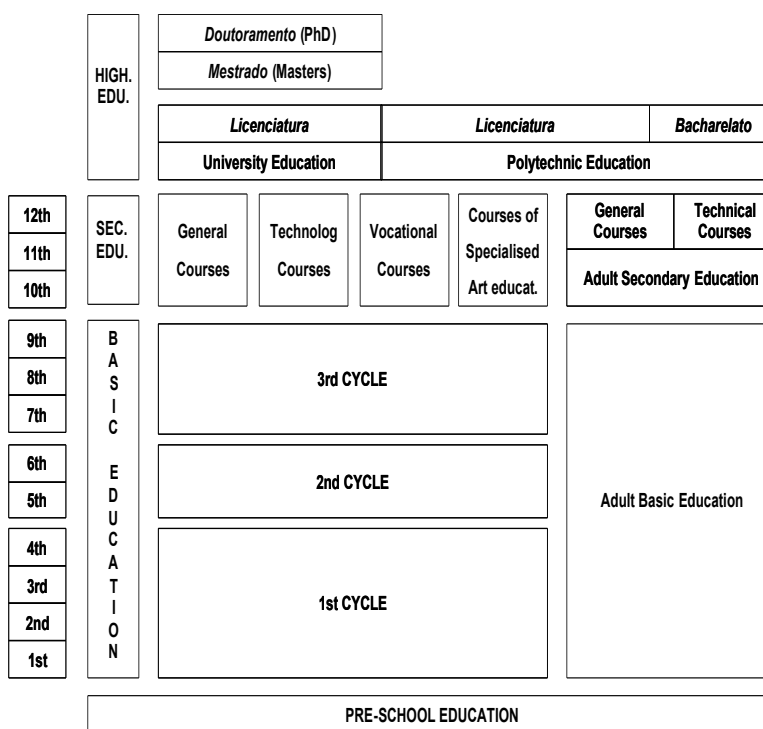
HIGH. EDU.

*Doutoramento* (PhD)

*Mestrado* (Masters)

*Licenciatura*

University Education

*Licenciatura*

*Bacharelato*

Polytechnic Education

12th
11th
10th

SEC. EDU.

General Courses

Technolog Courses

Vocational Courses

Courses of Specialised Art educat.

General Courses

Technical Courses

Adult Secondary Education

9th
8th
7th
6th
5th
4th
3rd
2nd
1st

BASIC EDUCATION

3rd CYCLE

2nd CYCLE

1st CYCLE

Adult Basic Education

PRE-SCHOOL EDUCATION